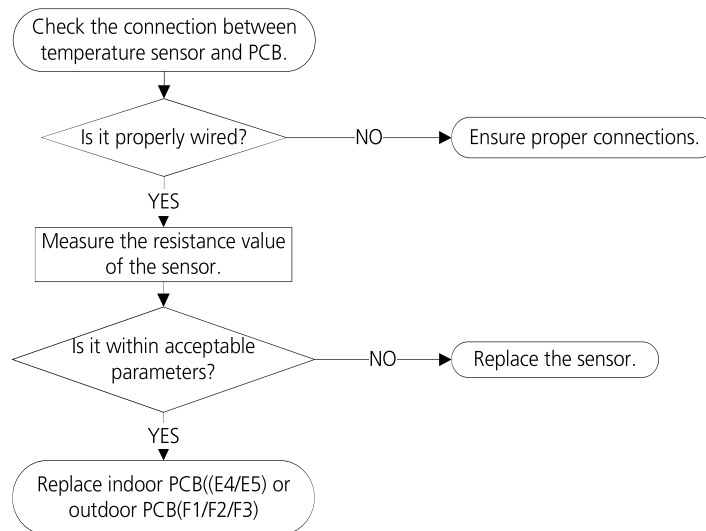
Check the connection between temperature sensor and PCB.

Is it properly wired?

NO

Ensure proper connections.

YES

Measure the resistance value of the sensor.

Is it within acceptable parameters?

NO

Replace the sensor.

YES

Replace indoor PCB((E4/E5) or outdoor PCB(F1/F2/F3)